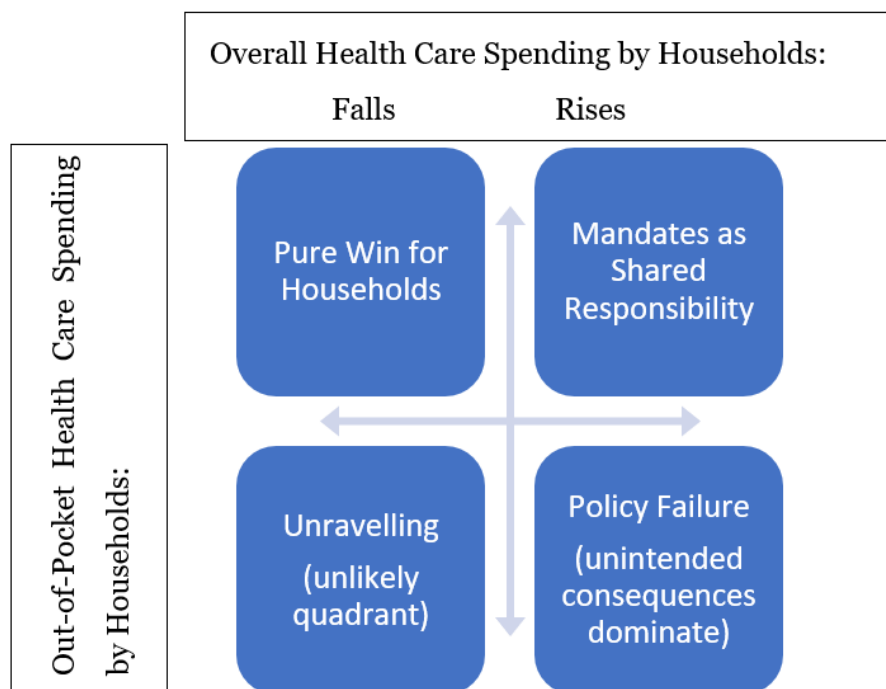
Overall Health Care Spending by Households:

Falls Rises

Out-of-Pocket Health Care Spending by Households:

Pure Win for Households

Mandates as Shared Responsibility

Unravelling (unlikely quadrant)

Policy Failure (unintended consequences dominate)